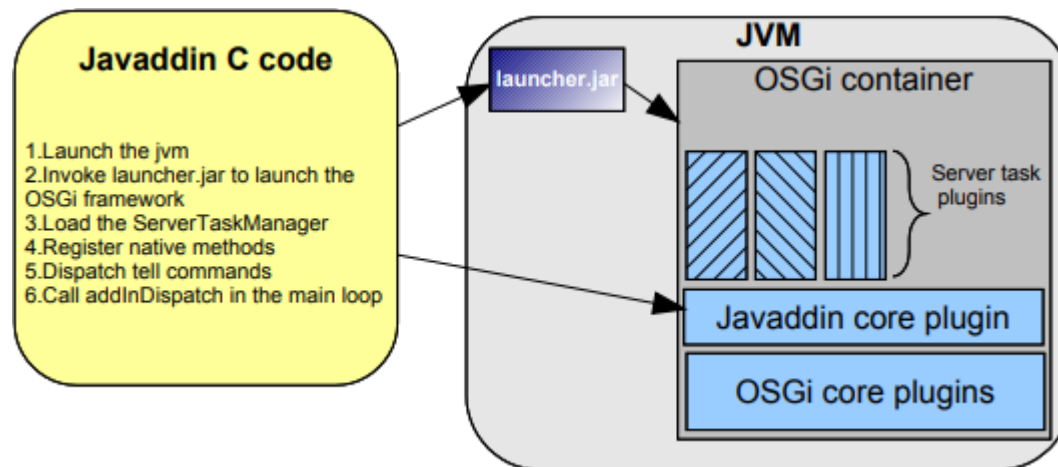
Javaddin C code

1.Launch the jvm
2.Invoke launcher.jar to launch the OSGi framework
3.Load the ServerTaskManager
4.Register native methods
5.Dispatch tell commands
6.Call addInDispatch in the main loop

JVM

launcher.jar

OSGi container

Server task plugins

Javaddin core plugin

OSGi core plugins